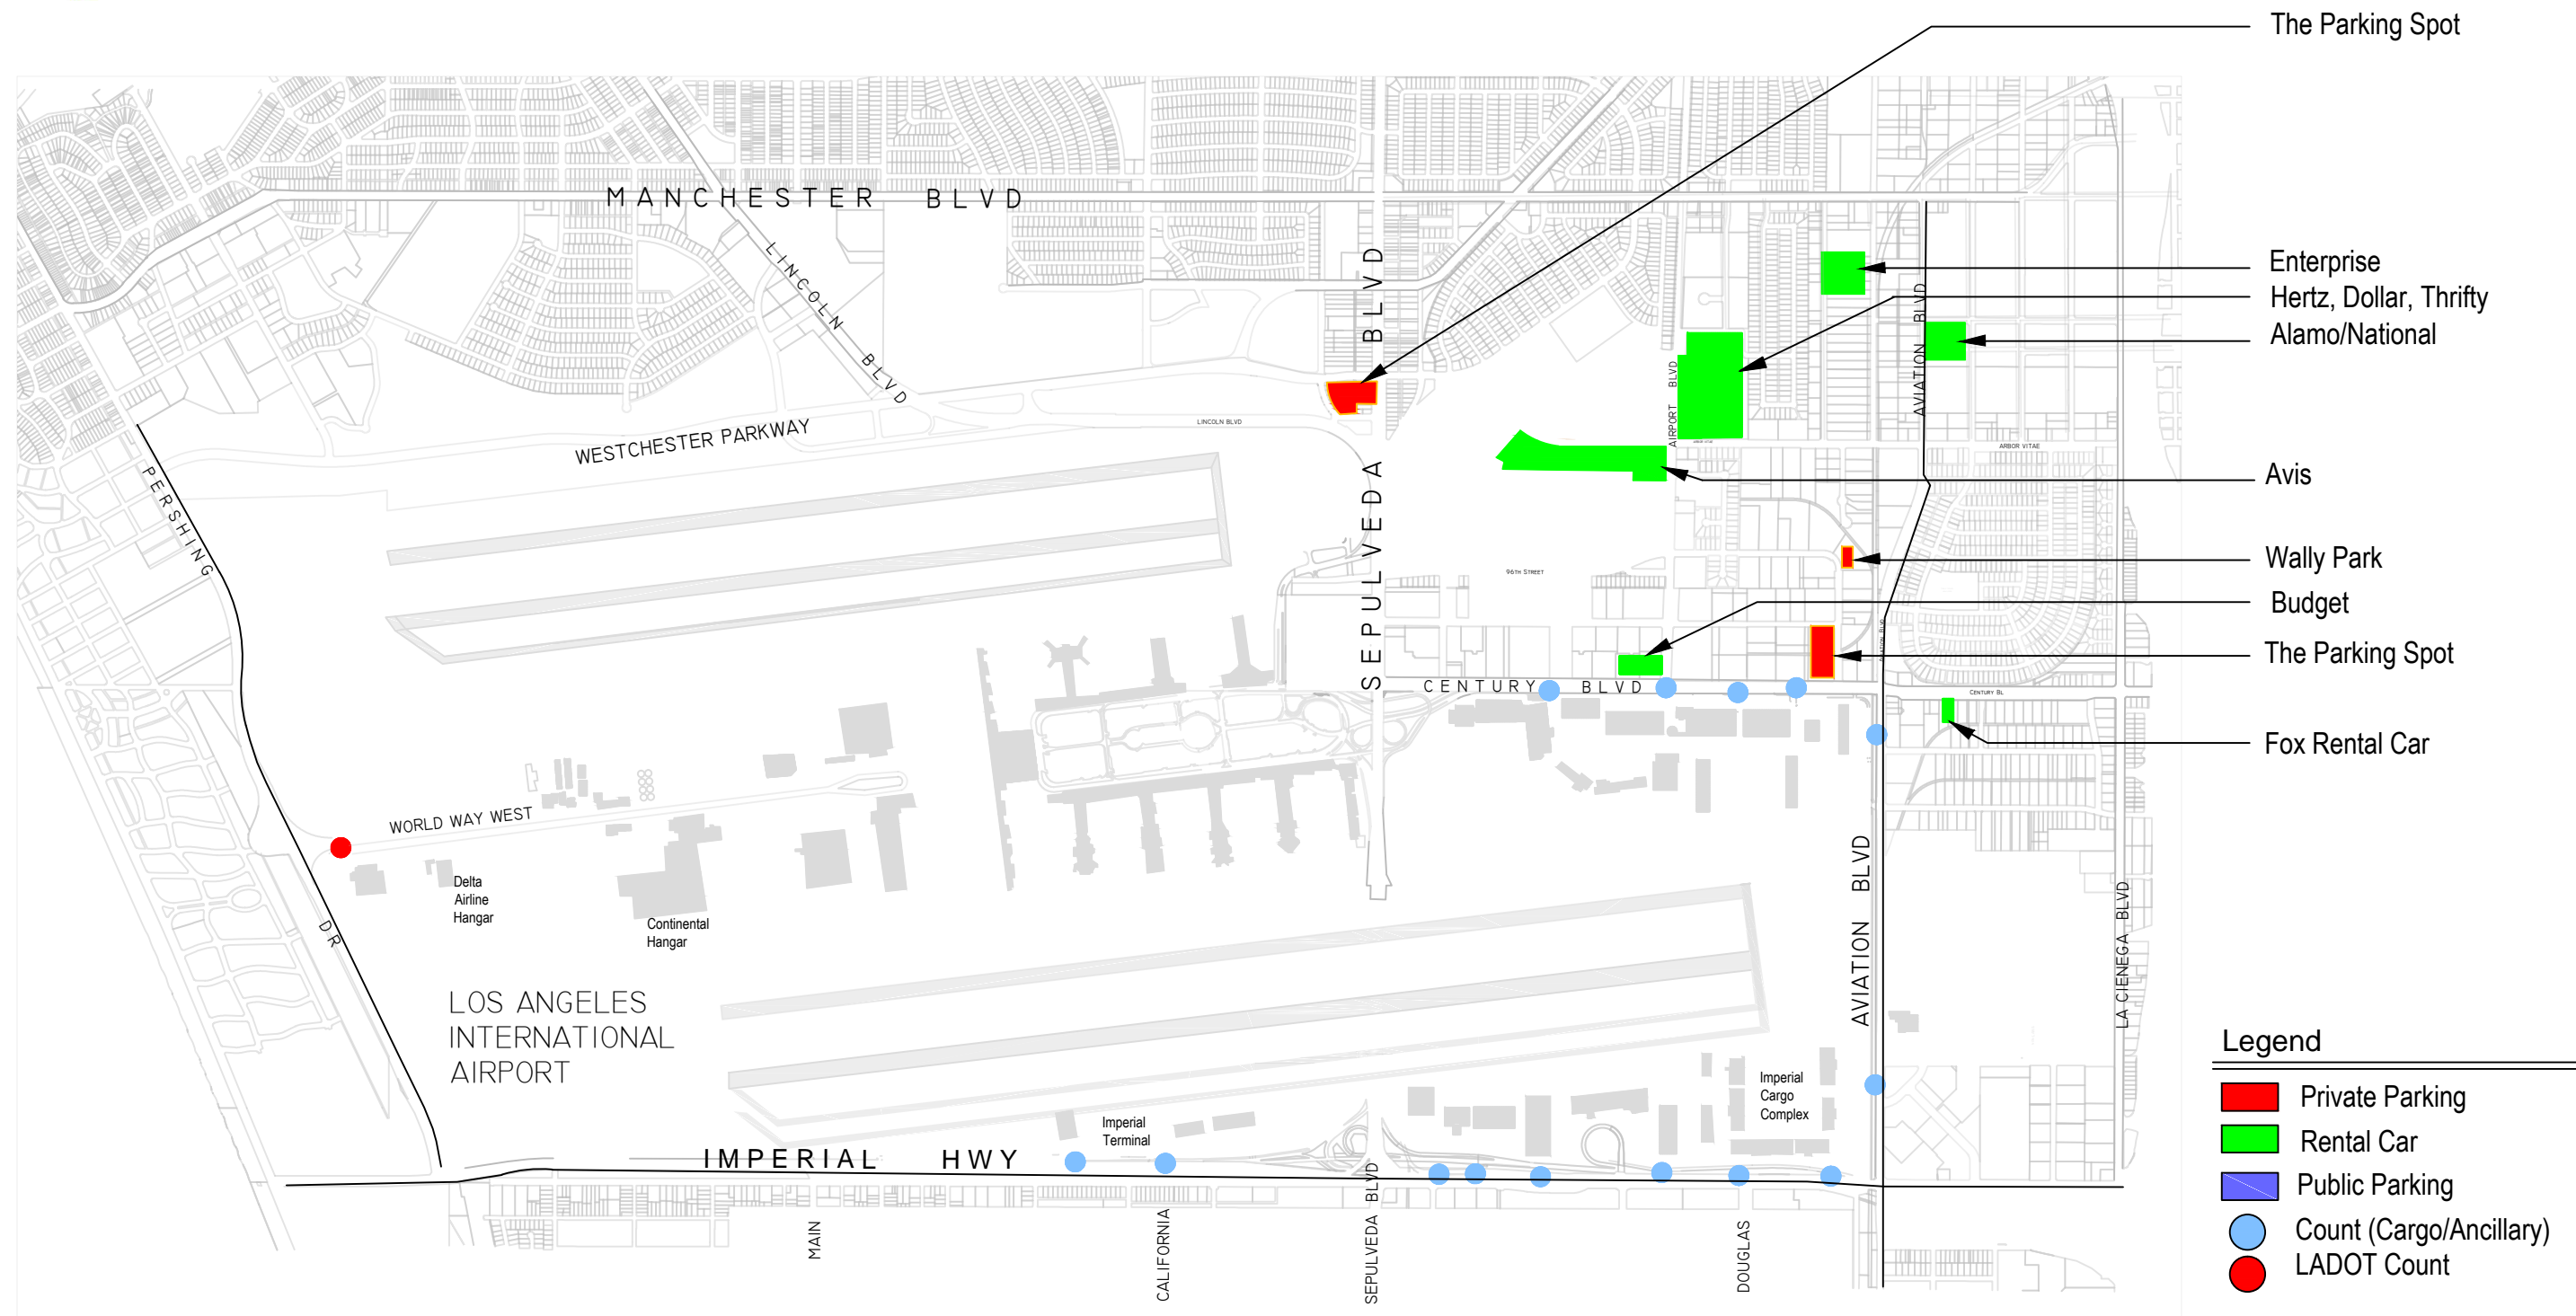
The Parking Spot

MANCHESTER BLVD

LINCOLN BLVD

SEPULVEDA BLVD

Enterprise

Hertz, Dollar, Thrifty

Alamo/National

AVIATION BLVD

AIRPORT BLVD

WESTCHESTER PARKWAY

LINCOLN BLVD

ARBOR VITAE

Avis

PERSHING

96TH STREET

Wally Park

Budget

The Parking Spot

CENTURY BLVD

CENTURY BL

Fox Rental Car

WORLD WAY WEST

Delta Airline Hangar

Continental Hangar

DR

LOS ANGELES INTERNATIONAL AIRPORT

AVIATION BLVD

LA CIENEGA BLVD

Imperial Cargo Complex

Imperial Terminal

IMPERIAL HWY

SEPULVEDA BLVD

MAIN

CALIFORNIA

SEPULVEDA

DOUGLAS

Legend

Private Parking

Rental Car

Public Parking

Count (Cargo/Ancillary)

LADOT Count